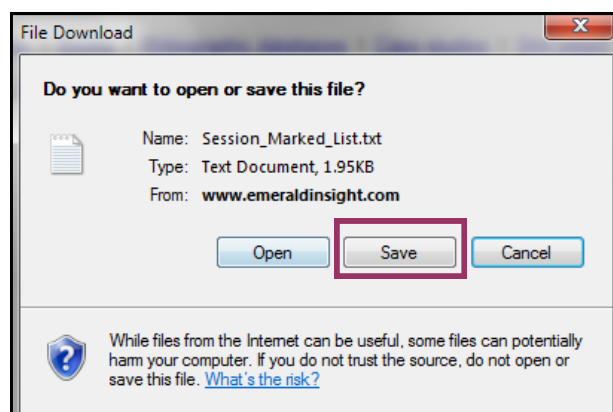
File Download

Do you want to open or save this file?

Name: Session_Marked_List.txt
Type: Text Document, 1.95KB
From: www.emeraldinsight.com

Open
Save
Cancel

While files from the Internet can be useful, some files can potentially harm your computer. If you do not trust the source, do not open or save this file. What's the risk?